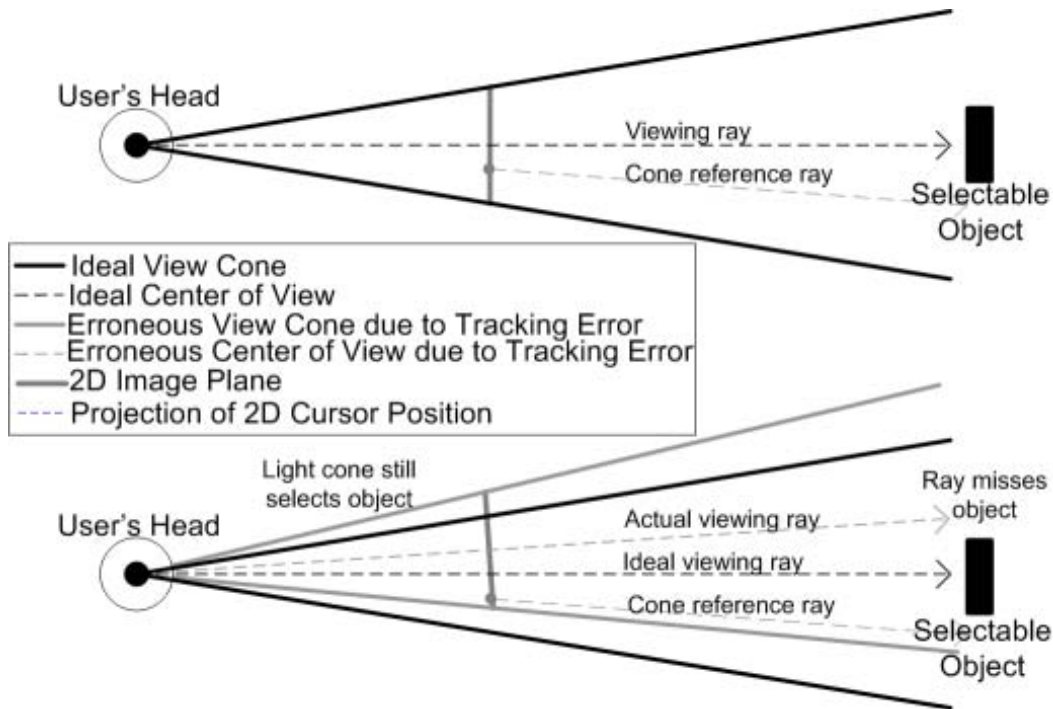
User's Head

Viewing ray

Cone reference ray

Selectable Object

Ideal View Cone
Ideal Center of View
Erroneous View Cone due to Tracking Error
Erroneous Center of View due to Tracking Error
2D Image Plane
Projection of 2D Cursor Position

Light cone still selects object

User's Head

Ray misses object

Actual viewing ray

Ideal viewing ray

Cone reference ray

Selectable Object